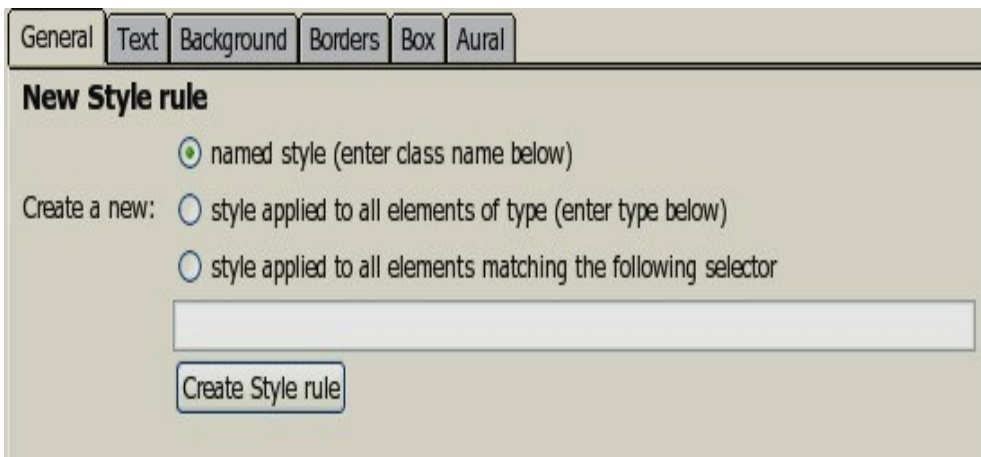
General Text Background Borders Box Aural

New Style rule

Create a new: named style (enter class name below)

style applied to all elements of type (enter type below)

style applied to all elements matching the following selector

Create Style rule